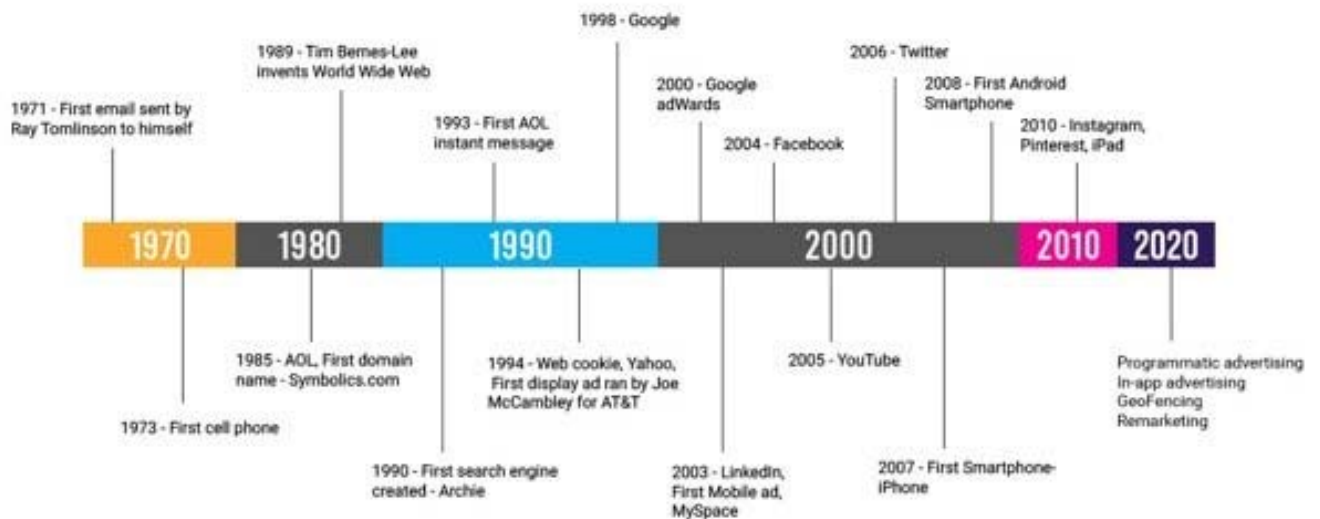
1998 - Google

1989 - Tim Bernes-Lee invents World Wide Web

2006 - Twitter

2000 - Google adWards

2008 - First Android Smartphone

1971 - First email sent by Ray Tomlinson to himself

1993 - First AOL instant message

2010 - Instagram, Pinterest, iPad

2004 - Facebook

1970

1980

1990

2000

2010

2020

1985 - AOL, First domain name - Symbolics.com

1994 - Web cookie, Yahoo, First display ad ran by Joe McCambley for AT&T

2005 - YouTube

Programmatic advertising
In-app advertising
GeoFencing
Remarketing

1973 - First cell phone

1990 - First search engine created - Archie

2003 - LinkedIn, First Mobile ad, MySpace

2007 - First Smartphone-iPhone